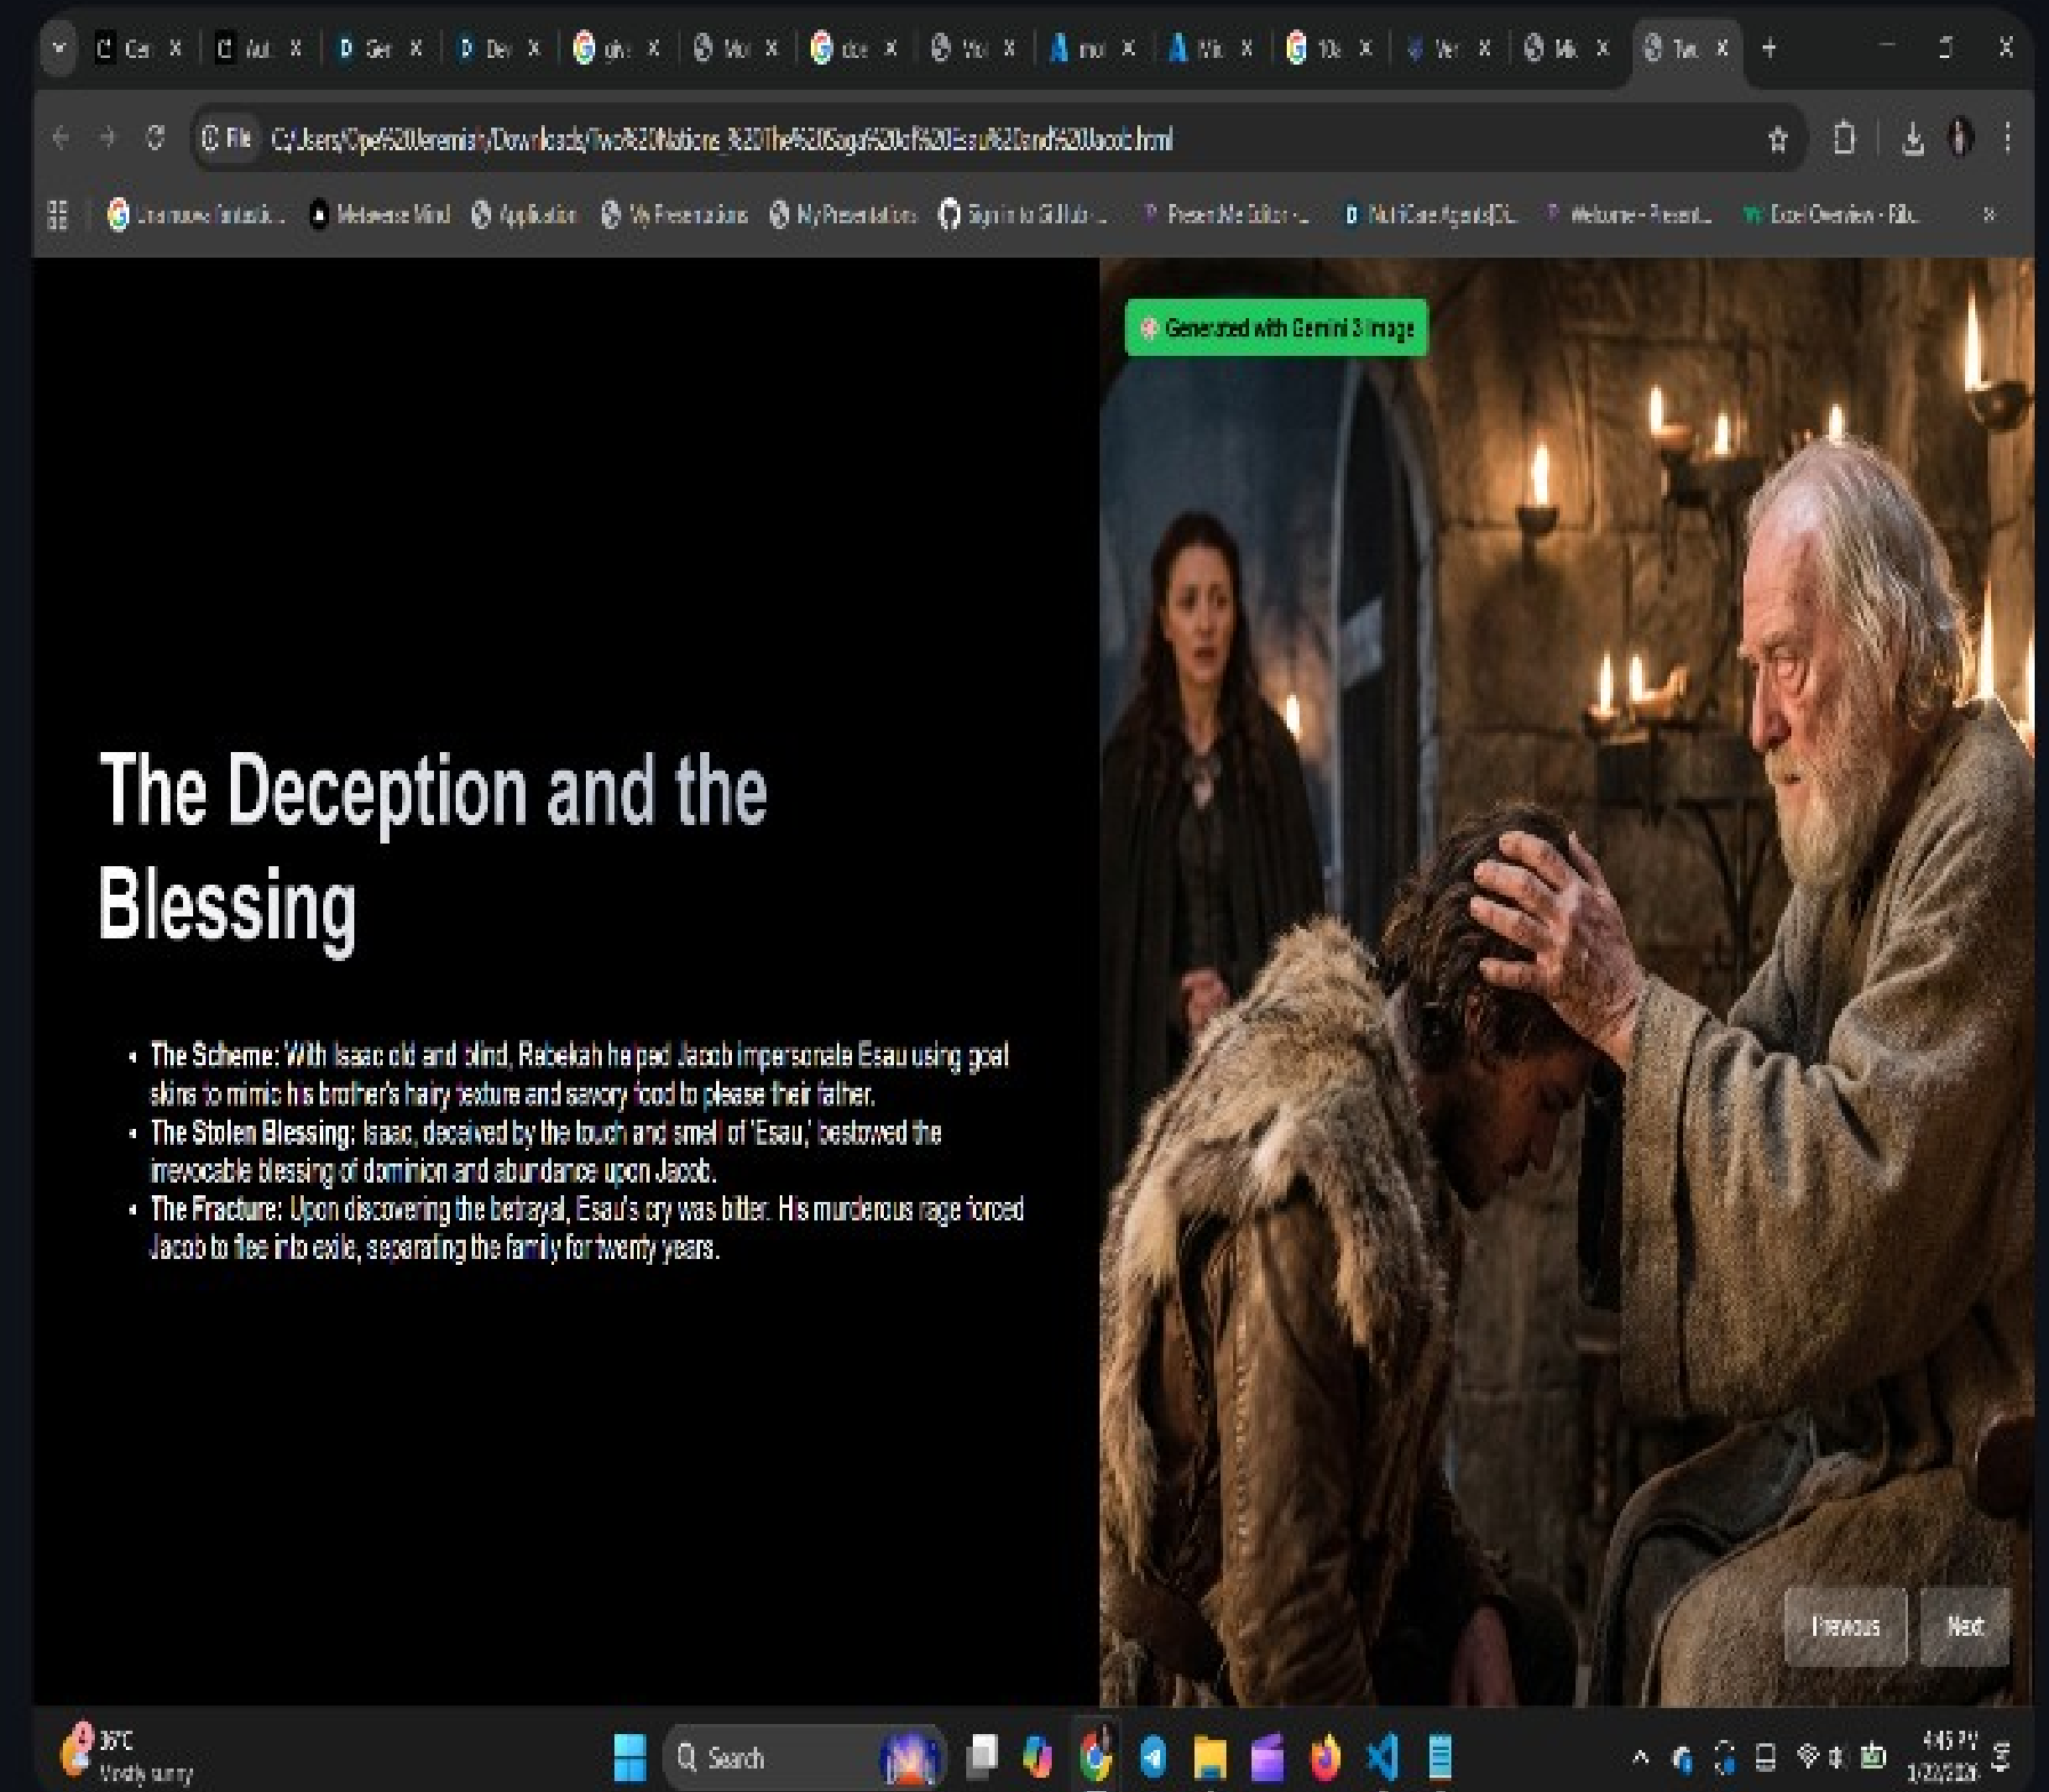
File C:/Users/Ope%20Jeremiah/Downloads/Two%20Nations_%20The%20Saga%20of%20Esau%20and%20Jacob.html

Generated with Gemini 3 Image

The Deception and the Blessing

- The Scheme: With Isaac old and blind, Rebekah helped Jacob impersonate Esau using goat skins to mimic his brother's hairy texture and savory food to please their father.
- The Stolen Blessing: Isaac, deceived by the touch and smell of 'Esau,' bestowed the irrevocable blessing of dominion and abundance upon Jacob.
- The Fracture: Upon discovering the betrayal, Esau's cry was bitter. His murderous rage forced Jacob to flee into exile, separating the family for twenty years.

Previous Next

35°C
Mostly sunny
Search
4:45 PM
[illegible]